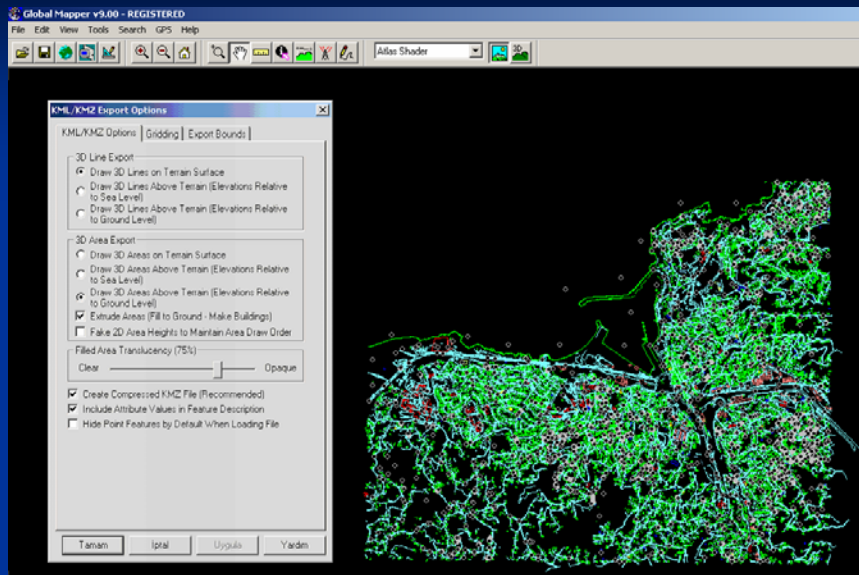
Global Mapper v9.00 - REGISTERED

File Edit View Tools Search GPS Help

Atlas Shader

KML/KMZ Export Options

KML/KMZ Options | Gridding | Export Bounds

3D Line Export

Draw 3D Lines on Terrain Surface

Draw 3D Lines Above Terrain (Elevations Relative to Sea Level)

Draw 3D Lines Above Terrain (Elevations Relative to Ground Level)

3D Area Export

Draw 3D Areas on Terrain Surface

Draw 3D Areas Above Terrain (Elevations Relative to Sea Level)

Draw 3D Areas Above Terrain (Elevations Relative to Ground Level)

Extrude Areas (Fill to Ground - Make Buildings)

Fake 2D Area Heights to Maintain Area Draw Order

Filled Area Translucency (75%)

Clear

Opaque

Create Compressed KMZ File (Recommended)

Include Attribute Values in Feature Description

Hide Point Features by Default When Loading File

Tamam

Iptal

Uygula

Yardım